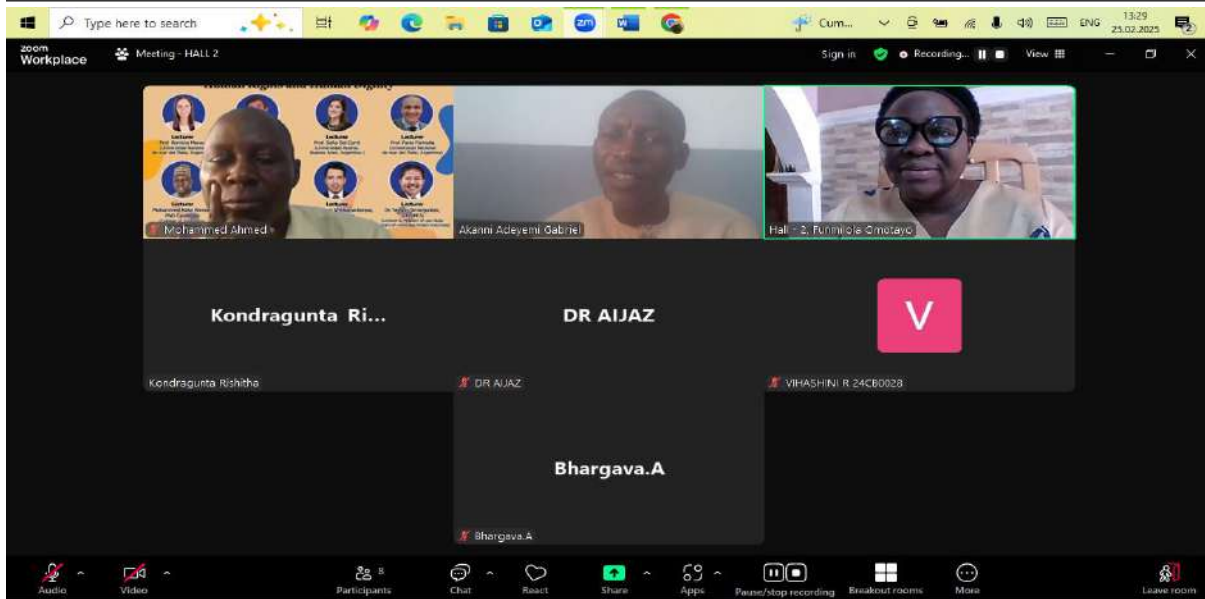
Type here to search
Cum...
ENG 13:29 25.02.2025

zoom Workplace
Meeting - HALL 2
Sign in
Recording...
View

Lecturer
Lecturer
Lecturer
Lecturer
Lecturer
Lecturer
Mohammed Ahmed
Akanni Adeyemi Gabriel
Hall - 2, Funmilola Omotayo

Kondragunta Ri...
Kondragunta Rishitha
DR AIJAZ
DR AIJAZ
V
VIHASHINI R 24CB0028

Bhargava.A
Bhargava.A

Audio
Video
Participants 8
Chat
React
Share
Apps
Pause/stop recording
Breakout rooms
More
Leave room